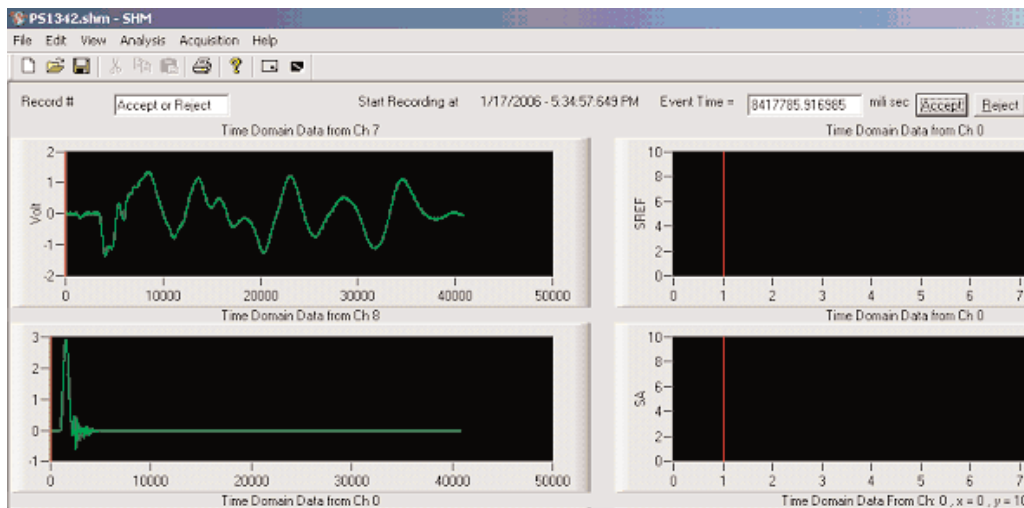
PS1342.shm - SHM

File Edit View Analysis Acquisition Help

Record # Accept or Reject Start Recording at 1/17/2006 - 5:34:57.649 PM Event Time = 8417785.916985 mili sec Accept Reject

Time Domain Data from Ch 7

Volt

2
1
0
-1
-2
0 10000 20000 30000 40000 50000

Time Domain Data from Ch 8

3
2
1
0
-1
0 10000 20000 30000 40000 50000

Time Domain Data from Ch 0

Time Domain Data from Ch 0

SREF

10
8
6
4
2
0
0 1 2 3 4 5 6 7

Time Domain Data from Ch 0

SA

10
8
6
4
2
0
0 1 2 3 4 5 6 7

Time Domain Data From Ch: 0 , x = 0 , y = 10